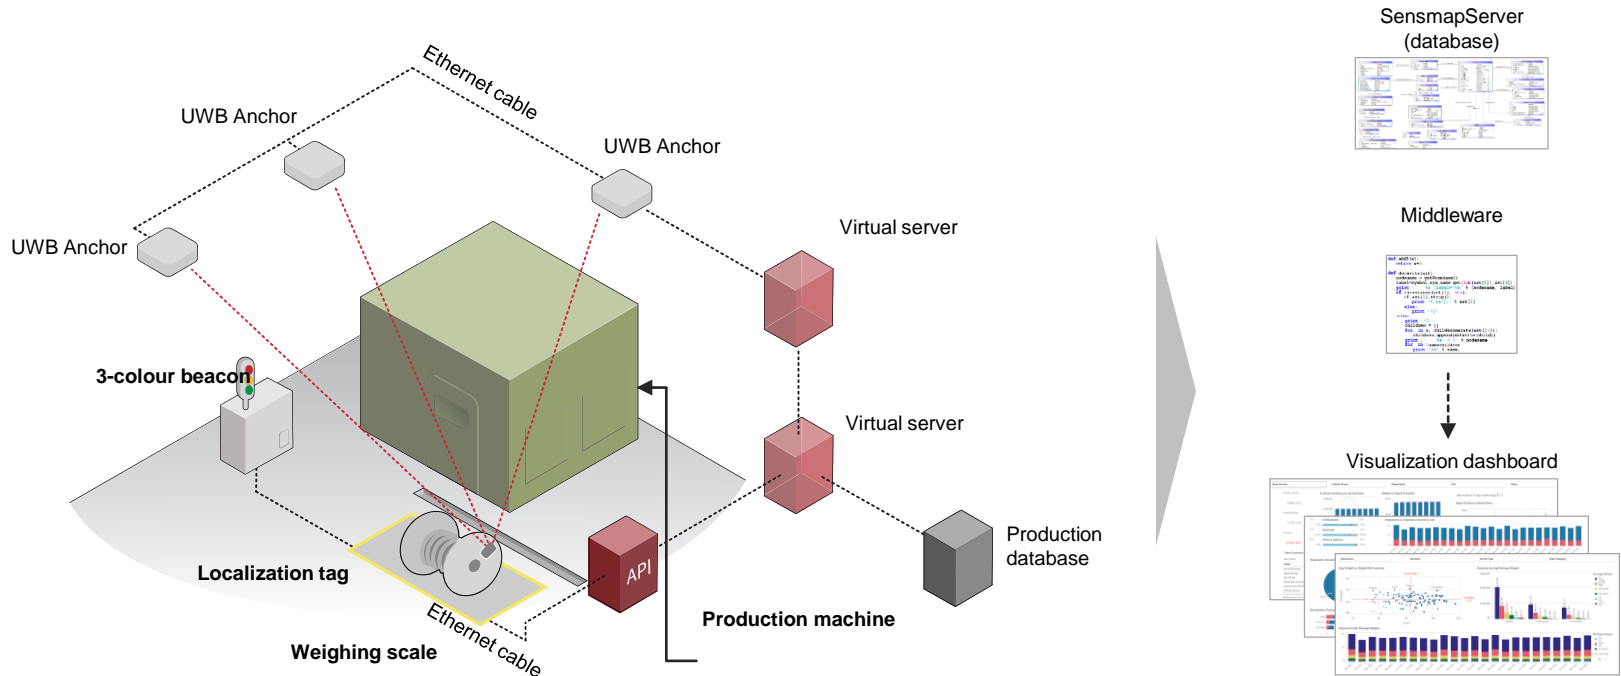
Ethernet cable

UWB Anchor

UWB Anchor

UWB Anchor

Virtual server

3-colour beacon

Virtual server

Localization tag

API

Production database

Production machine

Weighing scale

Ethernet cable

SensmapServer (database)

Middleware

Visualization dashboard